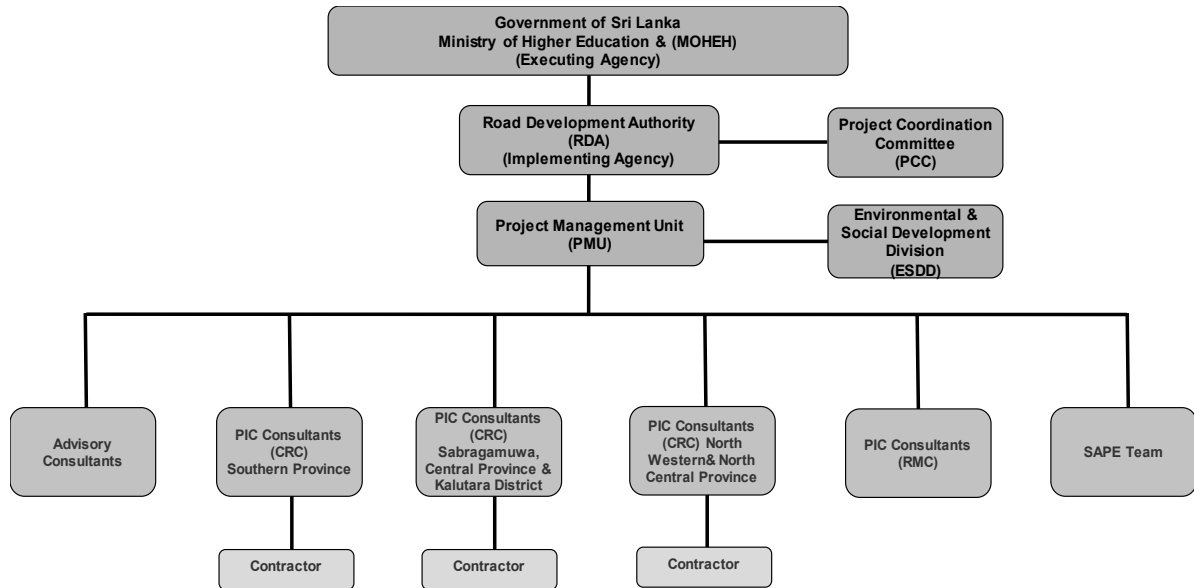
Government of Sri Lanka
Ministry of Higher Education & (MOHEH)
(Executing Agency)

Road Development Authority
(RDA)
(Implementing Agency)

Project Coordination Committee
(PCC)

Project Management Unit
(PMU)

Environmental & Social Development Division
(ESDD)

Advisory Consultants

PIC Consultants (CRC) Southern Province

PIC Consultants (CRC) Sabragamuwa, Central Province & Kalutara District

PIC Consultants (CRC) North Western& North Central Province

PIC Consultants (RMC)

SAPE Team

Contractor

Contractor

Contractor